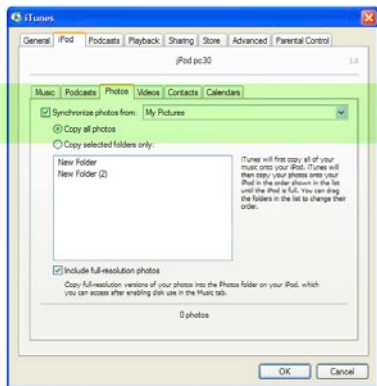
iTunes

General | iPod | Podcasts | Playback | Sharing | Store | Advanced | Parental Control

iPod pc30

1.4

Music | Podcasts | Photos | Videos | Contacts | Calendars

Synchronize photos from: My Pictures

Copy all photos

Copy selected folders only:

New Folder
New Folder (2)

iTunes will first copy all of your music onto your iPod. iTunes will then copy your photos onto your iPod in the order shown in the list until the iPod is full. You can drag the folders in the list to change their order.

Include full-resolution photos

Copy full-resolution versions of your photos into the Photos folder on your iPod, which you can access after enabling disk use in the Music tab.

0 photos

OK | Cancel